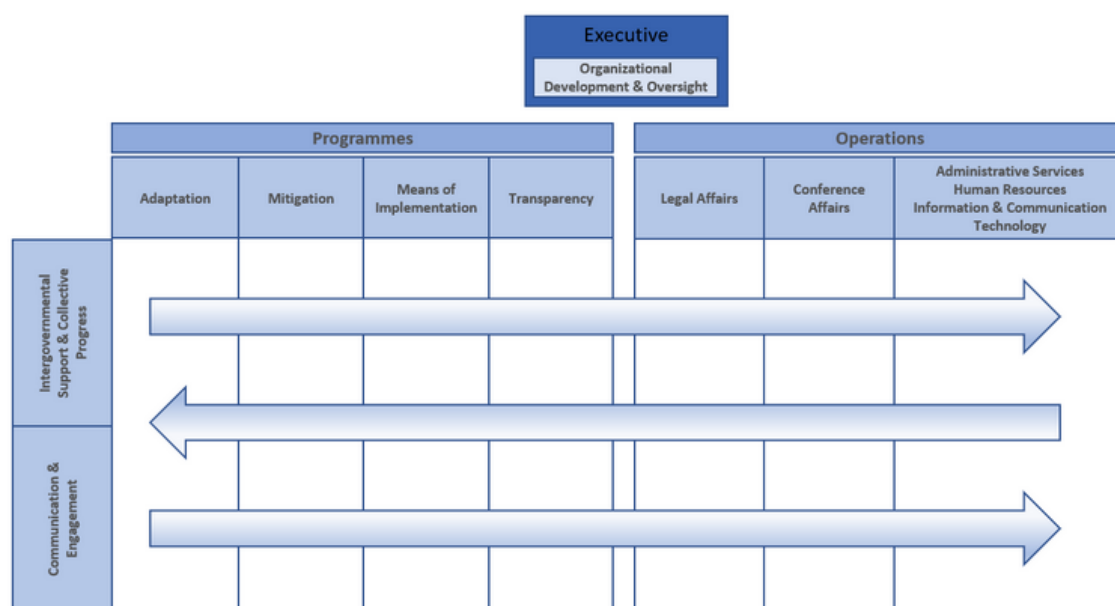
Executive

Organizational Development & Oversight

Programmes

Operations

Adaptation

Mitigation

Means of Implementation

Transparency

Legal Affairs

Conference Affairs

Administrative Services
Human Resources
Information & Communication Technology

Intergovernmental Support & Collective Progress

Communication & Engagement